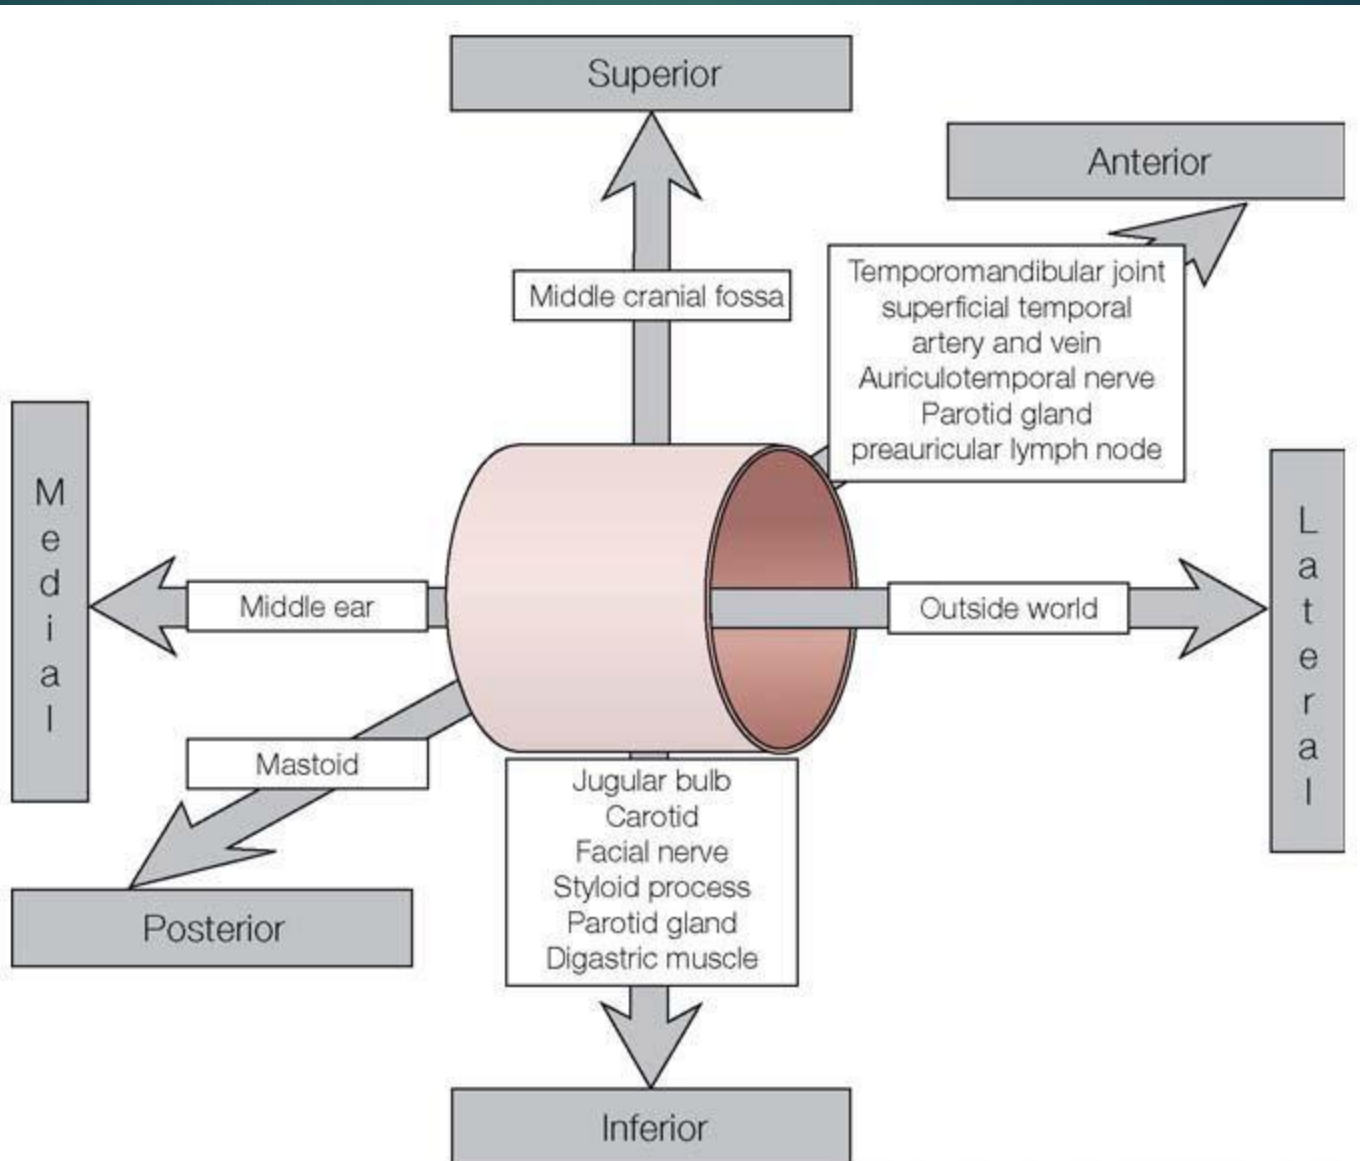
Superior

Anterior

Middle cranial fossa

Temporomandibular joint
superficial temporal
artery and vein
Auriculotemporal nerve
Parotid gland
preauricular lymph node

Medial

Middle ear

Outside world

Lateral

Mastoid

Jugular bulb
Carotid
Facial nerve
Styloid process
Parotid gland
Digastric muscle

Posterior

Inferior